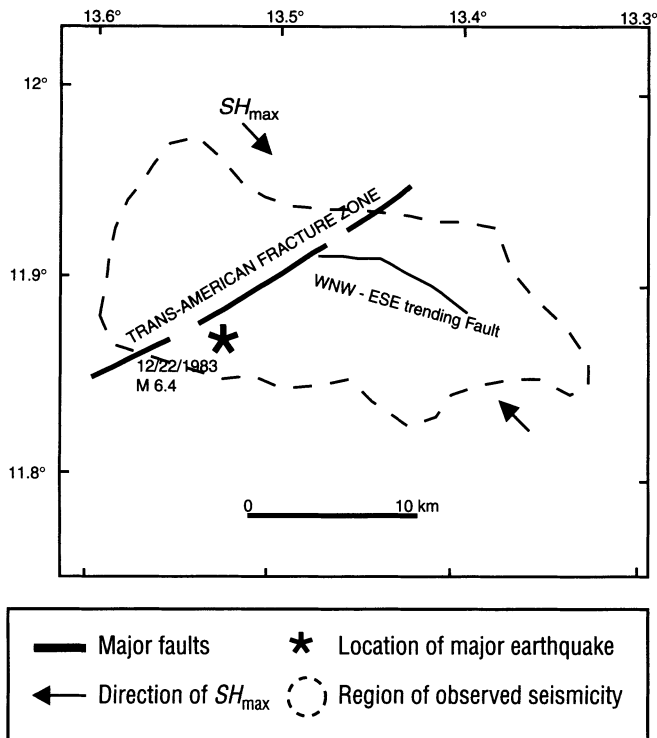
13.6°
13.5°
13.4°
13.3°

12°
11.9°
11.8°

$SH_{\max}$

TRANS-AMERICAN FRACTURE ZONE

WNW - ESE trending Fault

12/22/1983
M 6.4

0
10 km

Major faults
Location of major earthquake
Direction of $SH_{\max}$
Region of observed seismicity